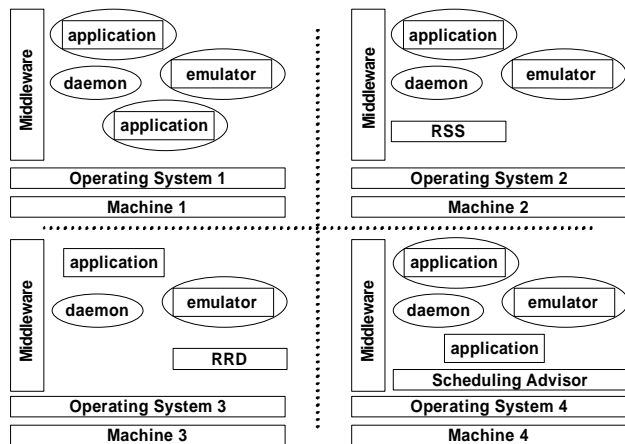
Middleware
application
daemon
emulator
application
Operating System 1
Machine 1

Middleware
application
daemon
emulator
RSS
Operating System 2
Machine 2

Middleware
application
daemon
emulator
RRD
Operating System 3
Machine 3

Middleware
application
daemon
emulator
application
Scheduling Advisor
Operating System 4
Machine 4